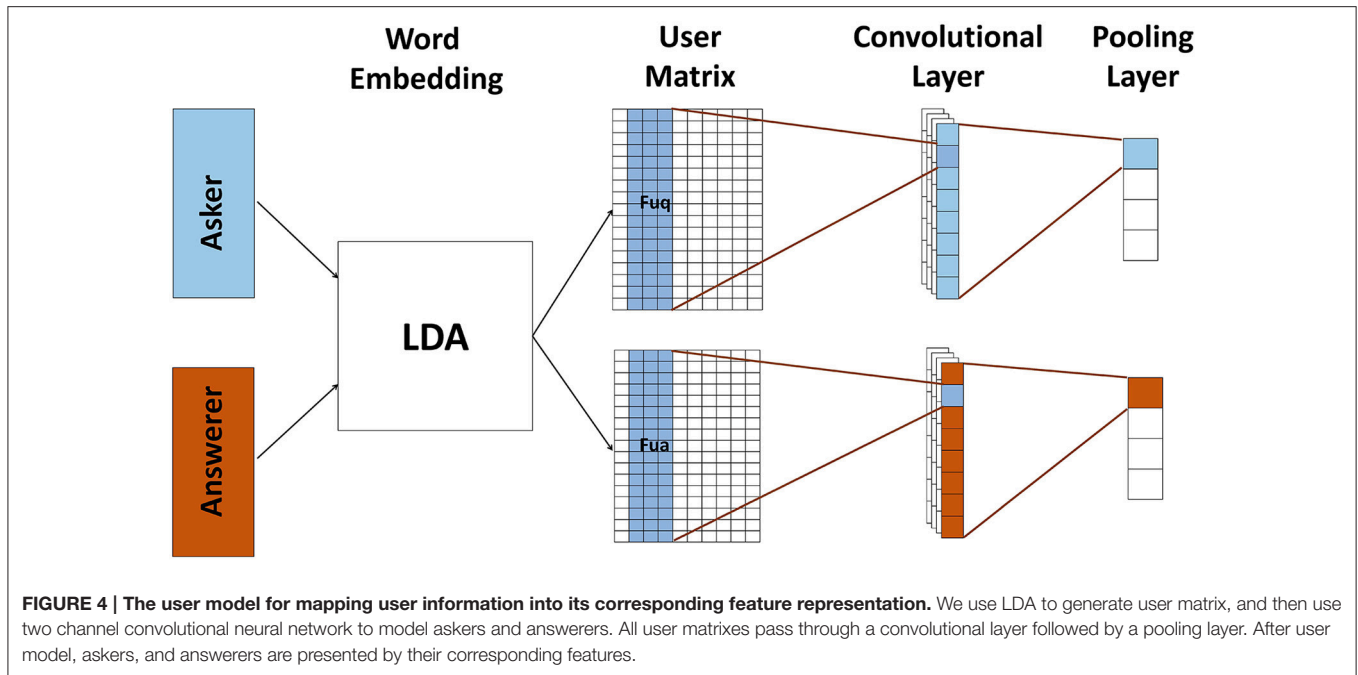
Word Embedding

User Matrix

Convolutional Layer

Pooling Layer

Asker

Answerer

LDA

Fuq

Fua

FIGURE 4 | The user model for mapping user information into its corresponding feature representation. We use LDA to generate user matrix, and then use two channel convolutional neural network to model askers and answerers. All user matrixes pass through a convolutional layer followed by a pooling layer. After user model, askers, and answerers are presented by their corresponding features.